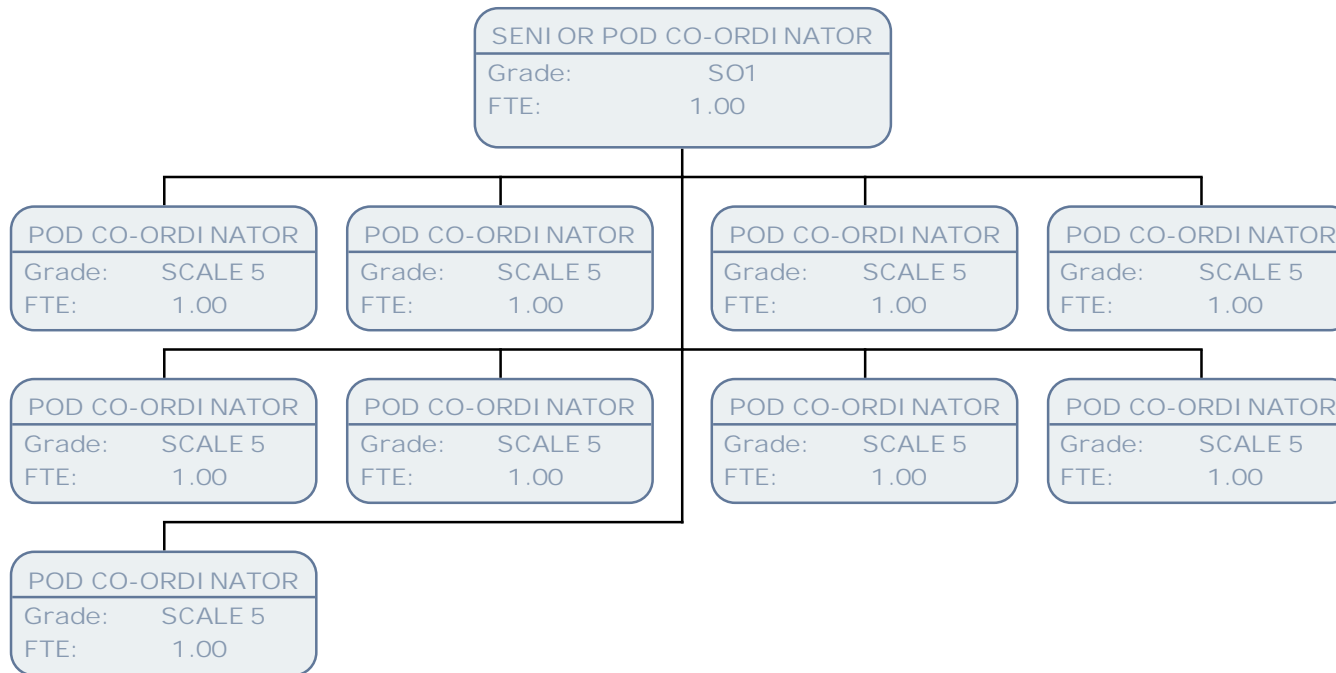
SENIOR POD CO-ORDINATOR
Grade: SO1
FTE: 1.00

POD CO-ORDINATOR
Grade: SCALE 5
FTE: 1.00

POD CO-ORDINATOR
Grade: SCALE 5
FTE: 1.00

POD CO-ORDINATOR
Grade: SCALE 5
FTE: 1.00

POD CO-ORDINATOR
Grade: SCALE 5
FTE: 1.00

POD CO-ORDINATOR
Grade: SCALE 5
FTE: 1.00

POD CO-ORDINATOR
Grade: SCALE 5
FTE: 1.00

POD CO-ORDINATOR
Grade: SCALE 5
FTE: 1.00

POD CO-ORDINATOR
Grade: SCALE 5
FTE: 1.00

POD CO-ORDINATOR
Grade: SCALE 5
FTE: 1.00